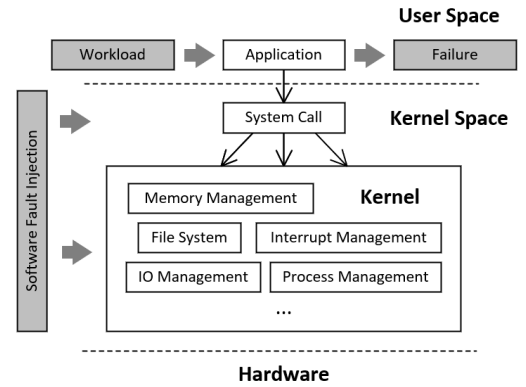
User Space

Workload

Application

Failure

Software Fault Injection

System Call

Kernel Space

Memory Management

Kernel

File System

Interrupt Management

IO Management

Process Management

...

Hardware